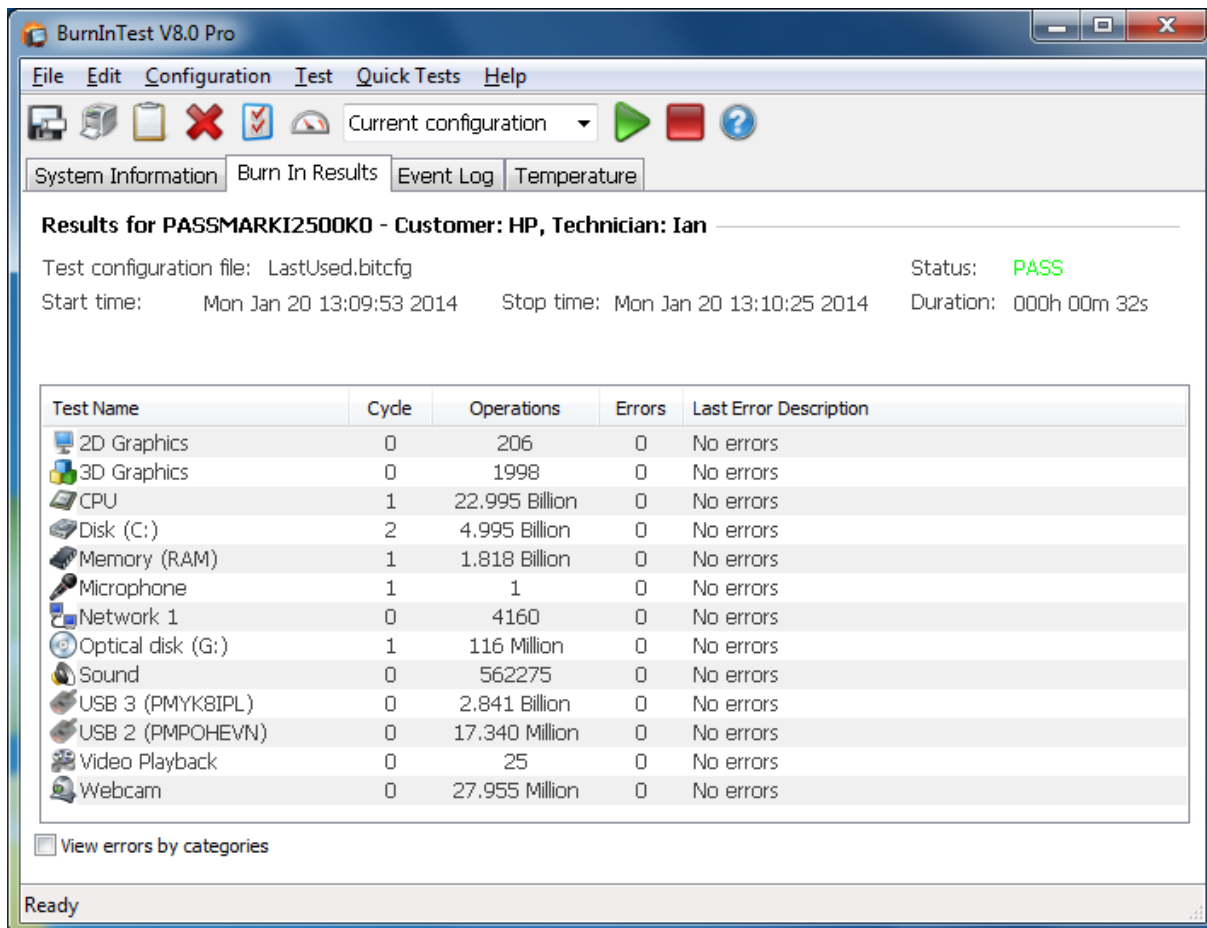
BurnInTest V8.0 Pro

File Edit Configuration Test Quick Tests Help

Current configuration

System Information | Burn In Results | Event Log | Temperature

Results for PASSMARKI2500K0 - Customer: HP, Technician: Ian

Test configuration file: LastUsed.bitcfg

Status: PASS

Start time: Mon Jan 20 13:09:53 2014

Stop time: Mon Jan 20 13:10:25 2014

Duration: 000h 00m 32s

| Test Name | Cycle | Operations | Errors | Last Error Description |
|---|---|---|---|---|
| 2D Graphics | 0 | 206 | 0 | No errors |
| 3D Graphics | 0 | 1998 | 0 | No errors |
| CPU | 1 | 22.995 Billion | 0 | No errors |
| Disk (C:) | 2 | 4.995 Billion | 0 | No errors |
| Memory (RAM) | 1 | 1.818 Billion | 0 | No errors |
| Microphone | 1 | 1 | 0 | No errors |
| Network 1 | 0 | 4160 | 0 | No errors |
| Optical disk (G:) | 1 | 116 Million | 0 | No errors |
| Sound | 0 | 562275 | 0 | No errors |
| USB 3 (PMYK8IPL) | 0 | 2.841 Billion | 0 | No errors |
| USB 2 (PMPOHEVN) | 0 | 17.340 Million | 0 | No errors |
| Video Playback | 0 | 25 | 0 | No errors |
| Webcam | 0 | 27.955 Million | 0 | No errors |

View errors by categories

Ready